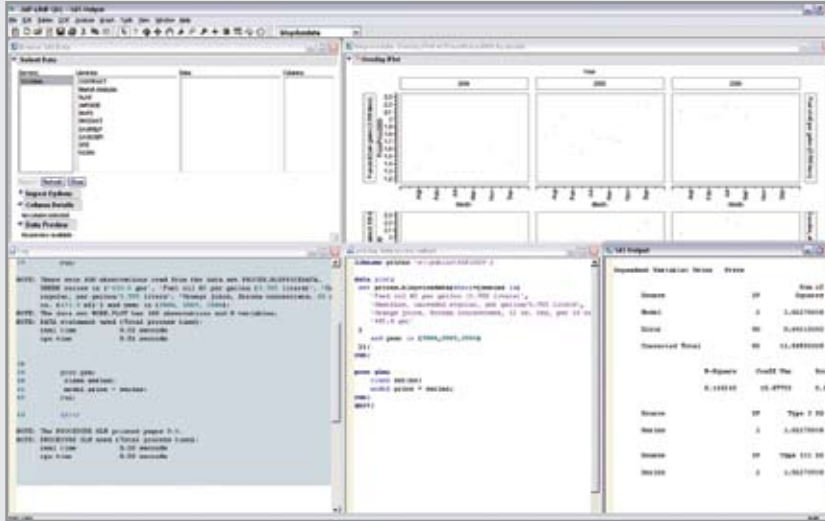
SAP ENE 9.1 - SAS Output

Select Data

Series Options

Column Details

Data Preview

Trending Plot

Year

Month

NOTE: There were 288 observations read from the data set PRICES.ALSPRICEDATA.

NOTE: The data set WORK.PLOT has 288 observations and 8 variables.

NOTE: DATA statement used (Total process time):
real time 0.03 seconds
cpu time 0.01 seconds

proc glm;
class series;
model price = series;
run;

quit;

NOTE: The PROCEDURE GLM printed pages 3-5.
NOTE: PROCEDURE GLM used (Total process time):
real time 0.02 seconds
cpu time 0.02 seconds

libname prices

data plot;
set prices.alspricedata;

end year in (2000,2001,2002);
run;

proc glm;
class series;
model price = series;
run;
quit;

SAS Output

Dependent Variable: Price Price

Source DF Sum of Squares

Model

Error

Corrected Total

R-Square Coeff Var

Source DF Type I SS

Series

Source DF Type III SS

Series